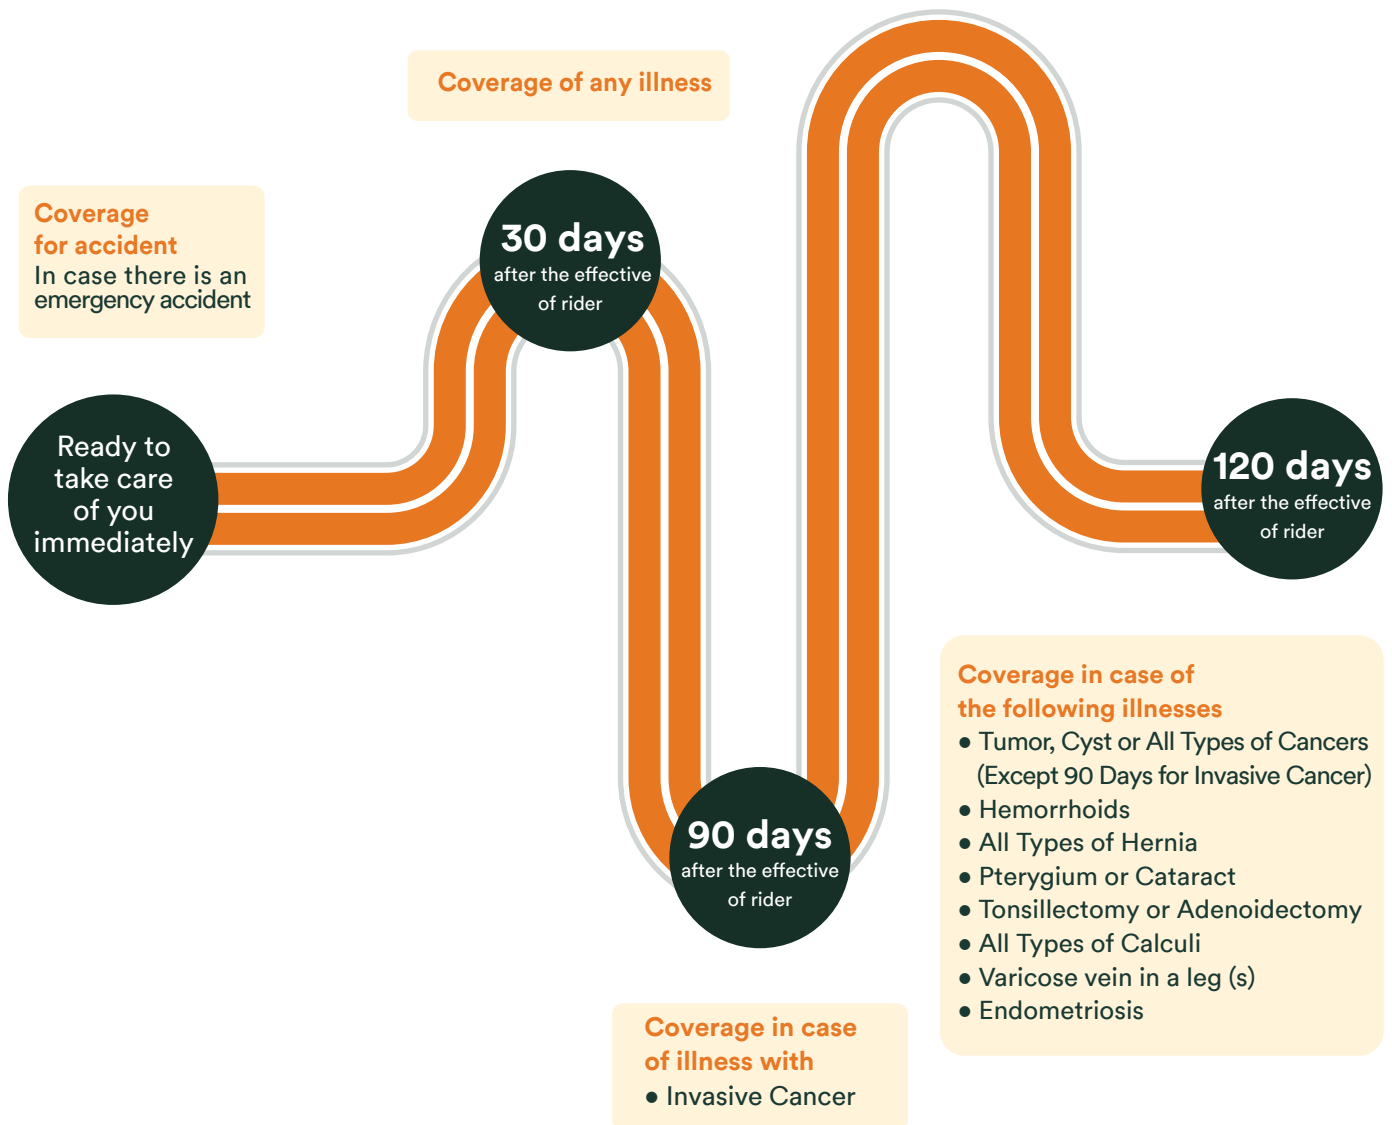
Coverage of any illness

Coverage for accident
In case there is an emergency accident

Ready to take care of you immediately

30 days
after the effective of rider

90 days
after the effective of rider

120 days
after the effective of rider

Coverage in case of the following illnesses
• Tumor, Cyst or All Types of Cancers (Except 90 Days for Invasive Cancer)
• Hemorrhoids
• All Types of Hernia
• Pterygium or Cataract
• Tonsillectomy or Adenoidectomy
• All Types of Calculi
• Varicose vein in a leg (s)
• Endometriosis

Coverage in case of illness with
• Invasive Cancer